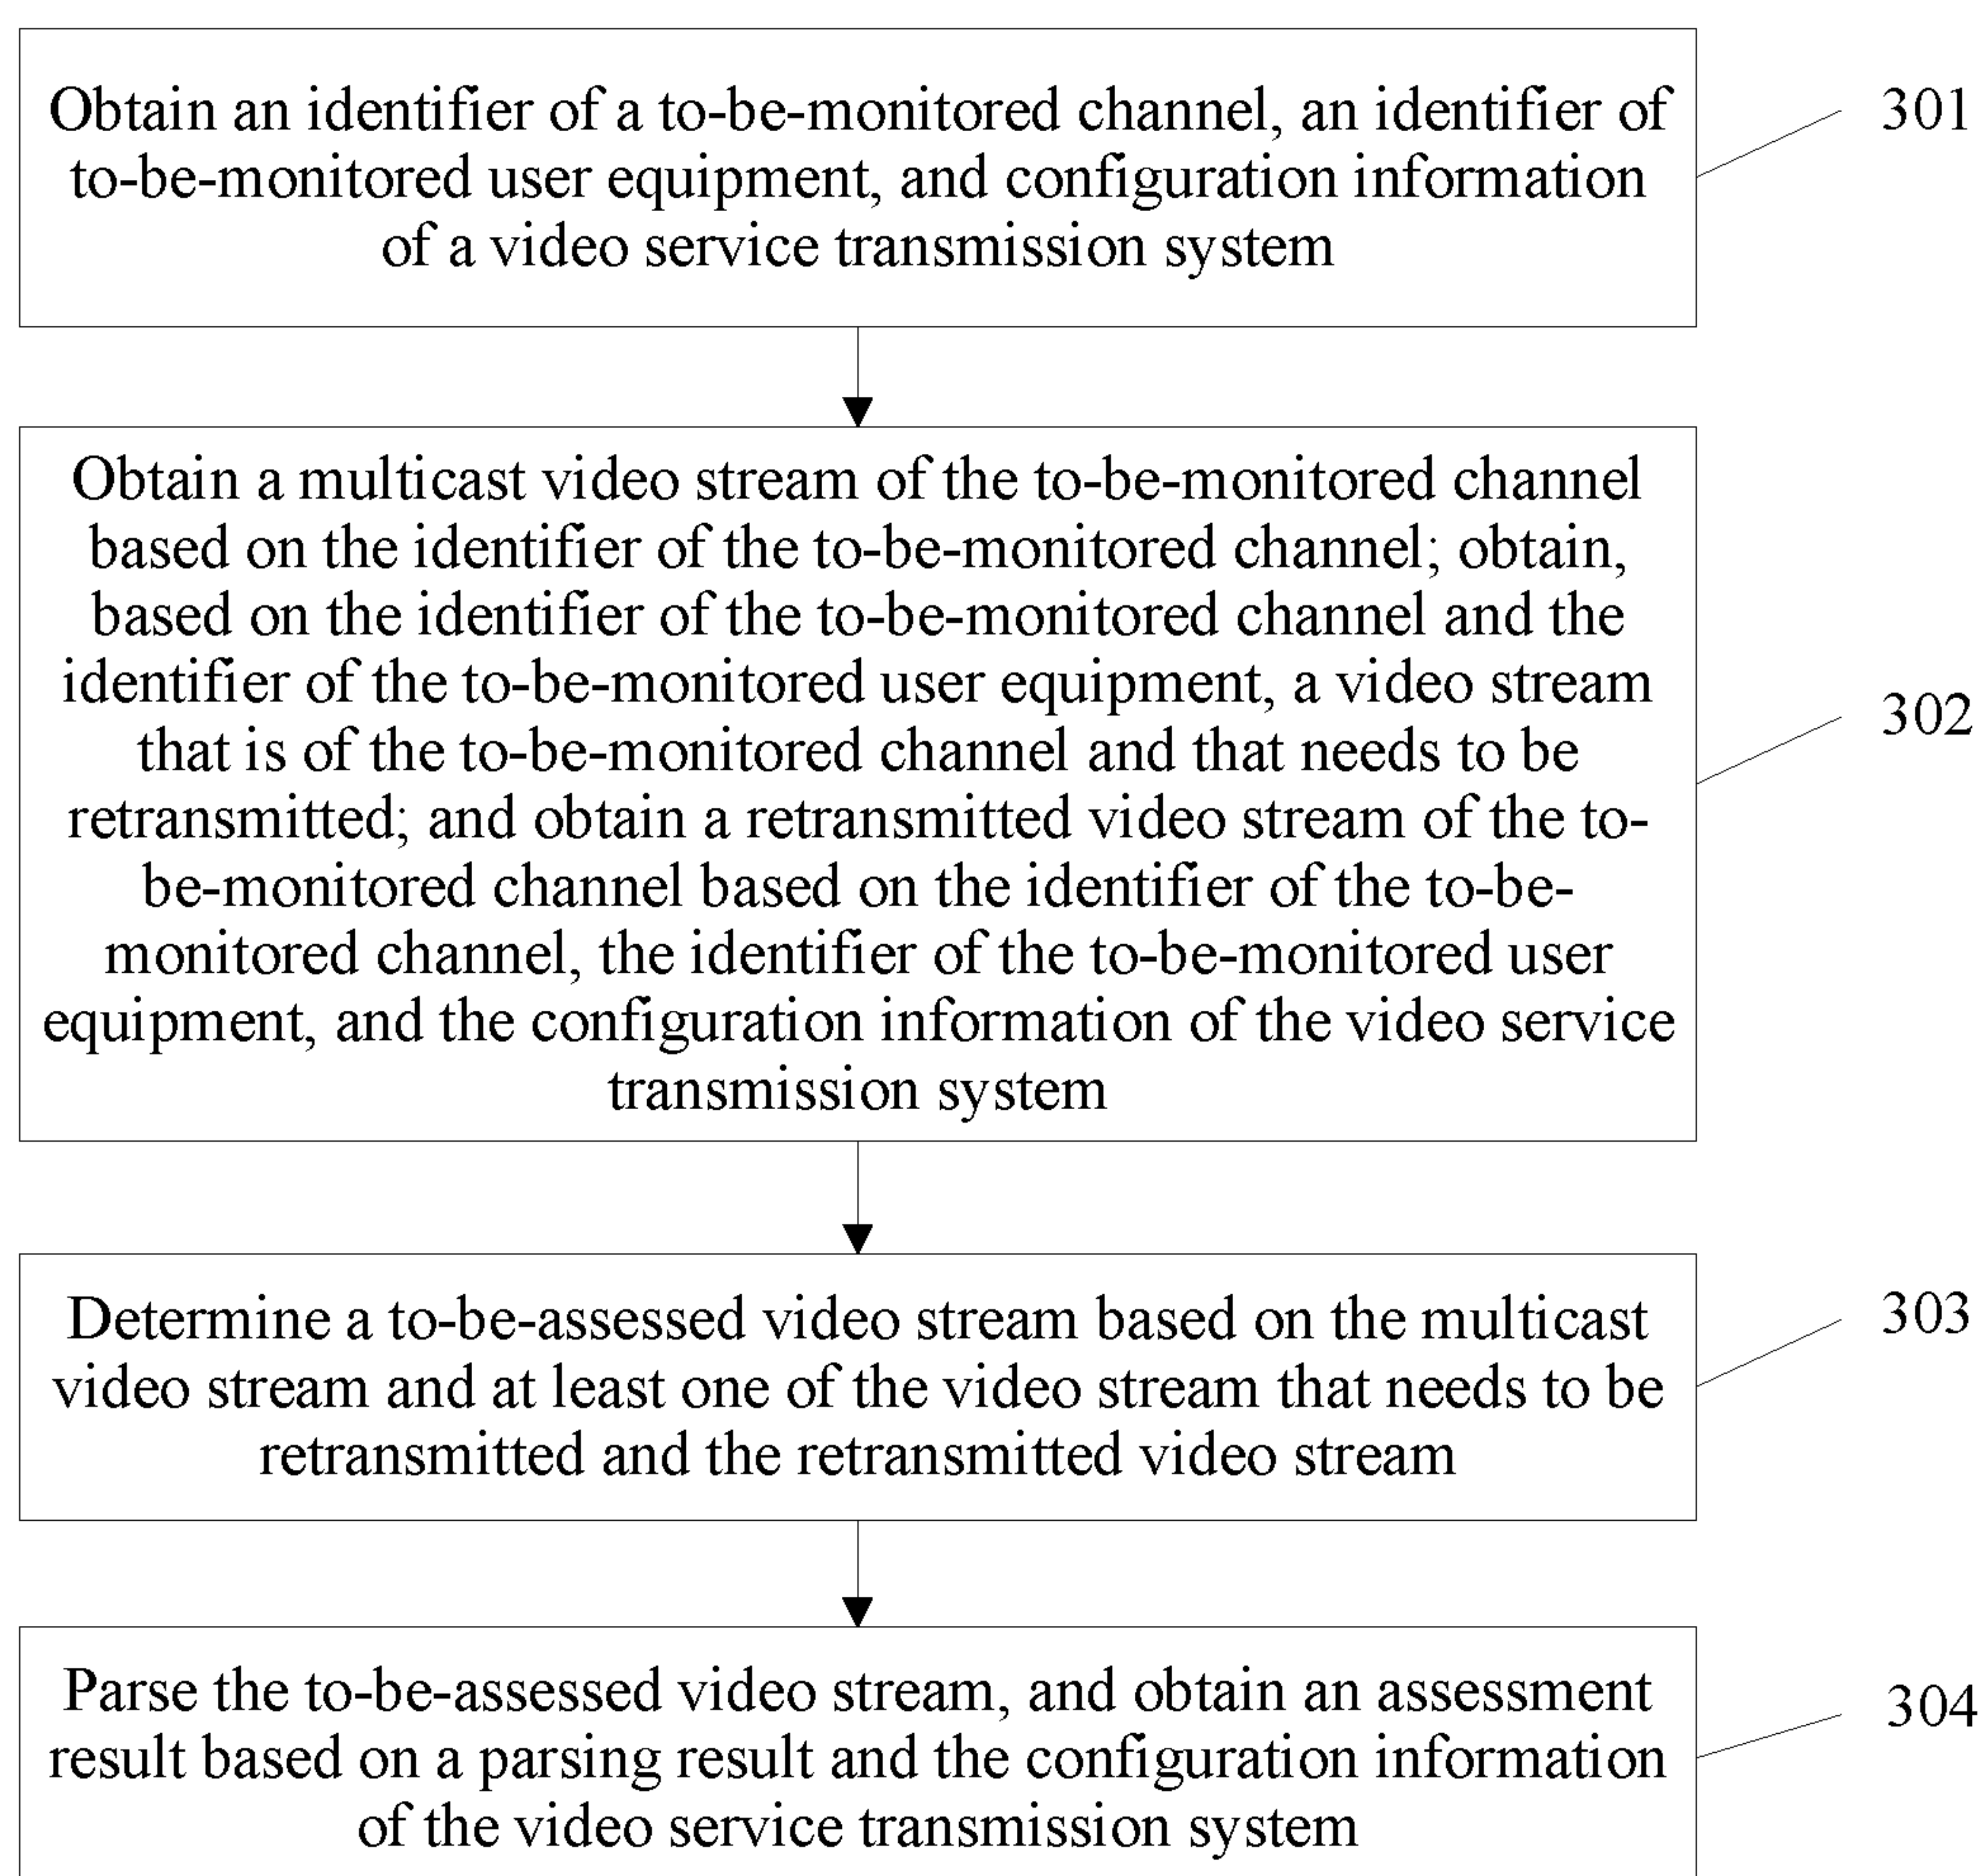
Obtain an identifier of a to-be-monitored channel, an identifier of to-be-monitored user equipment, and configuration information of a video service transmission system

301

Obtain a multicast video stream of the to-be-monitored channel based on the identifier of the to-be-monitored channel; obtain, based on the identifier of the to-be-monitored channel and the identifier of the to-be-monitored user equipment, a video stream that is of the to-be-monitored channel and that needs to be retransmitted; and obtain a retransmitted video stream of the to-be-monitored channel based on the identifier of the to-be-monitored channel, the identifier of the to-be-monitored user equipment, and the configuration information of the video service transmission system

302

Determine a to-be-assessed video stream based on the multicast video stream and at least one of the video stream that needs to be retransmitted and the retransmitted video stream

303

Parse the to-be-assessed video stream, and obtain an assessment result based on a parsing result and the configuration information of the video service transmission system

304